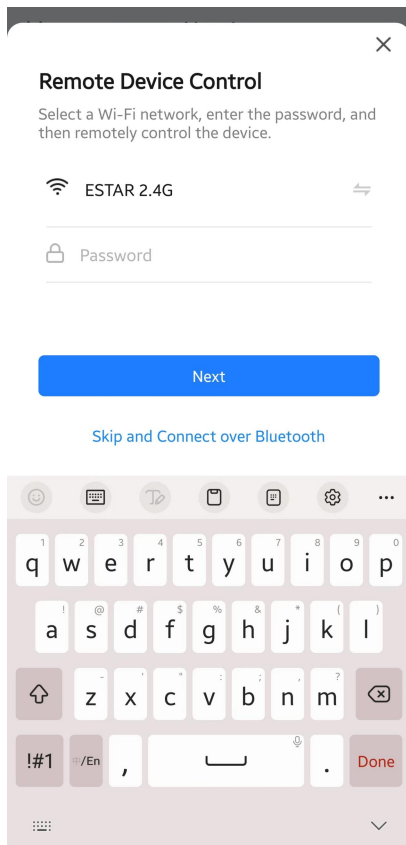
×

Remote Device Control

Select a Wi-Fi network, enter the password, and then remotely control the device.

ESTAR 2.4G

Password

Next

Skip and Connect over Bluetooth

1 q 2 w 3 e 4 r 5 t 6 y 7 u 8 i 9 o 0 p

! a @ s # d $ f % g & h * j ( k ) l

- z ' x " c : v ; b / n ? m

!#1 #/En , . Done